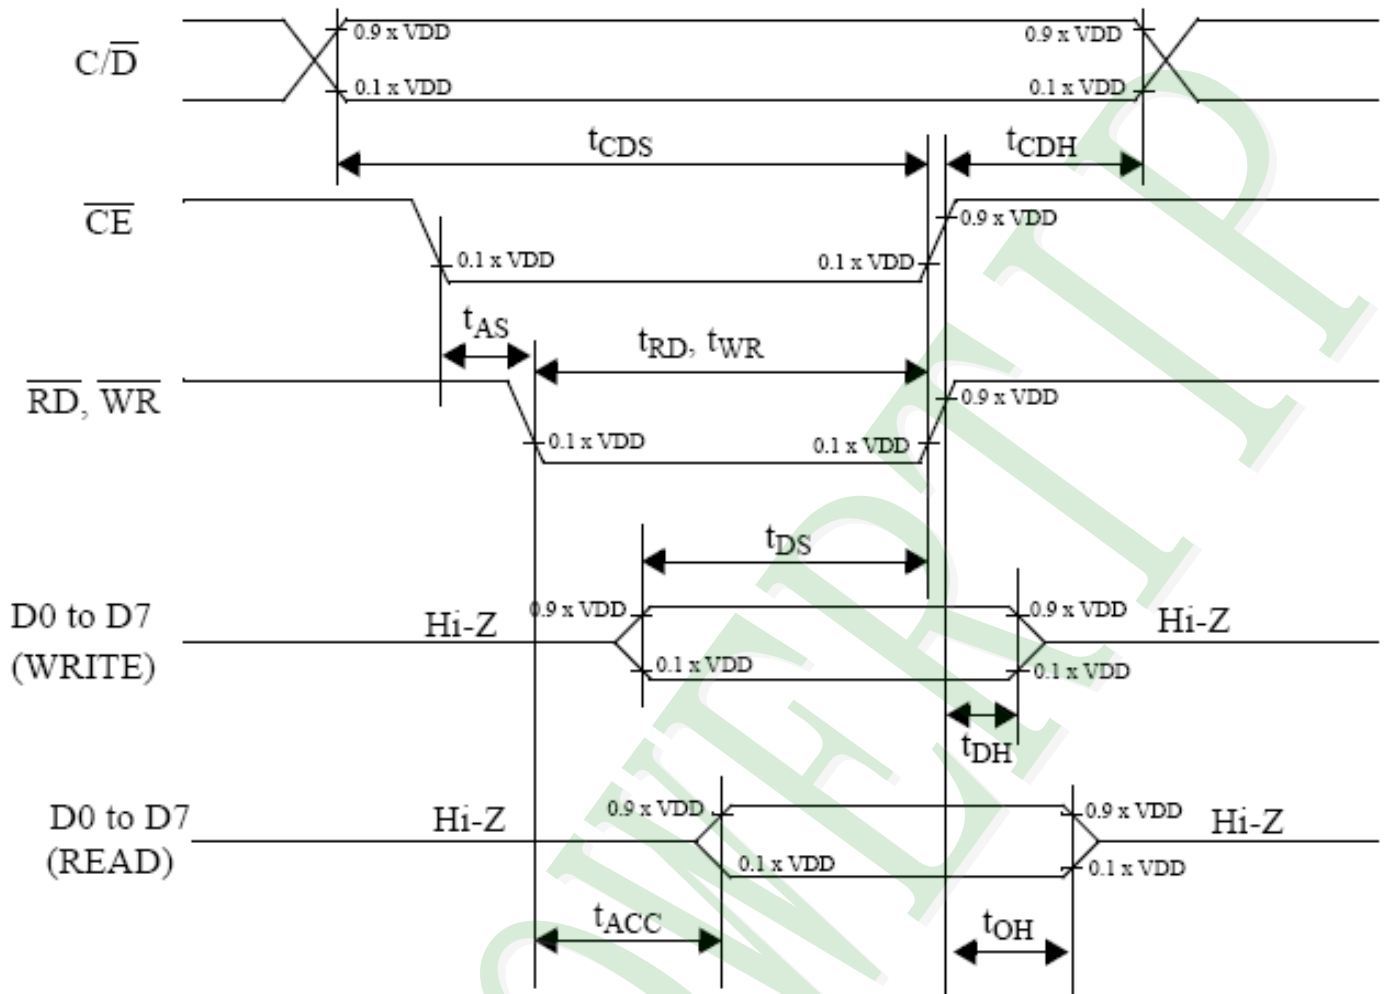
$C/\overline{D}$

0.9 x VDD

0.1 x VDD

0.9 x VDD

0.1 x VDD

$t_{CDS}$

$t_{CDH}$

$\overline{CE}$

0.9 x VDD

0.1 x VDD

0.1 x VDD

$t_{AS}$

$t_{RD}$, $t_{WR}$

$\overline{RD}$, $\overline{WR}$

0.9 x VDD

0.1 x VDD

0.1 x VDD

$t_{DS}$

D0 to D7 (WRITE)

Hi-Z

0.9 x VDD

0.1 x VDD

0.9 x VDD

0.1 x VDD

Hi-Z

$t_{DH}$

D0 to D7 (READ)

Hi-Z

0.9 x VDD

0.1 x VDD

0.9 x VDD

0.1 x VDD

Hi-Z

$t_{ACC}$

$t_{OH}$

WERLIP